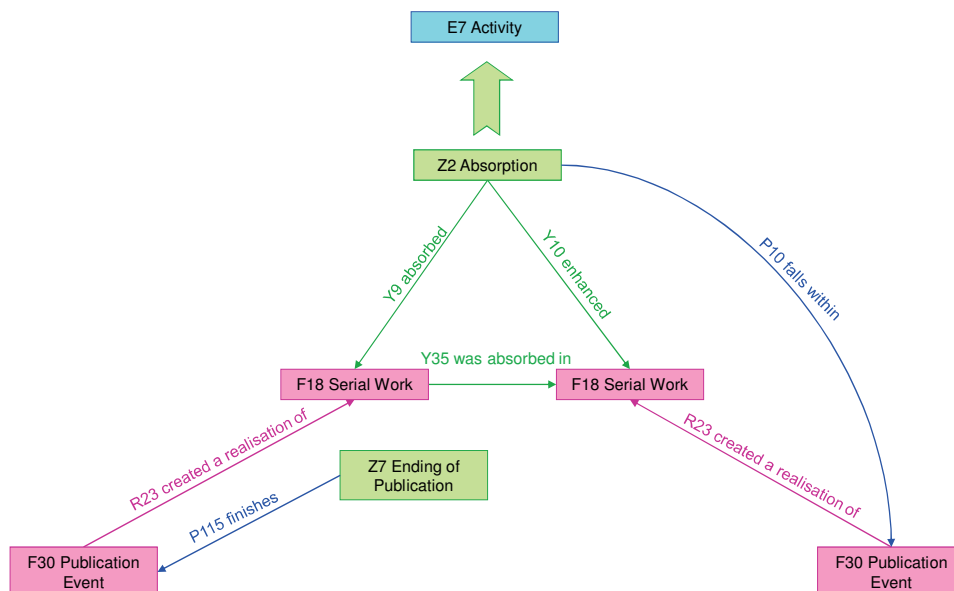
E7 Activity

Z2 Absorption

Y9 absorbed

Y10 enhanced

P10 falls within

Y35 was absorbed in

F18 Serial Work

F18 Serial Work

R23 created a realisation of

Z7 Ending of Publication

R23 created a realisation of

P115 finishes

F30 Publication Event

F30 Publication Event